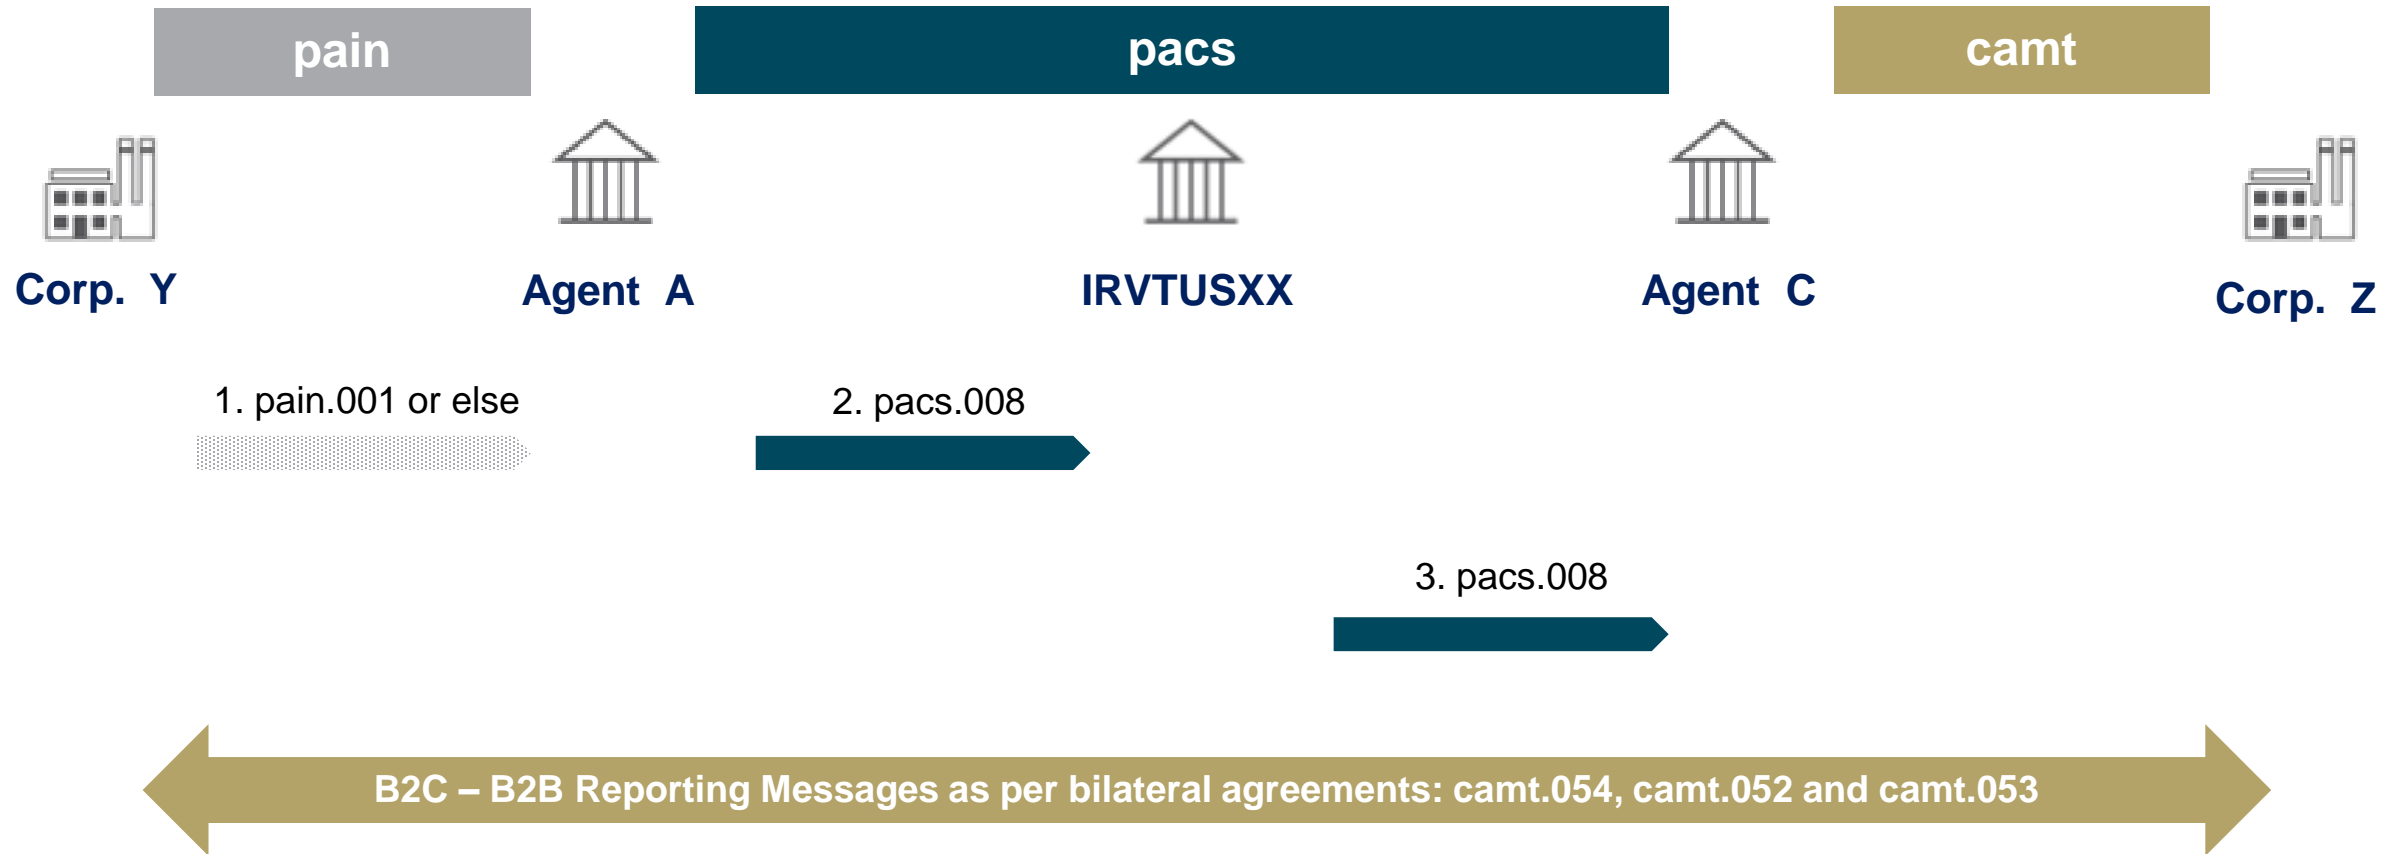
pain

pacs

camt

Corp. Y

Agent A

IRVTUSXX

Agent C

Corp. Z

1. pain.001 or else

2. pacs.008

3. pacs.008

B2C – B2B Reporting Messages as per bilateral agreements: camt.054, camt.052 and camt.053